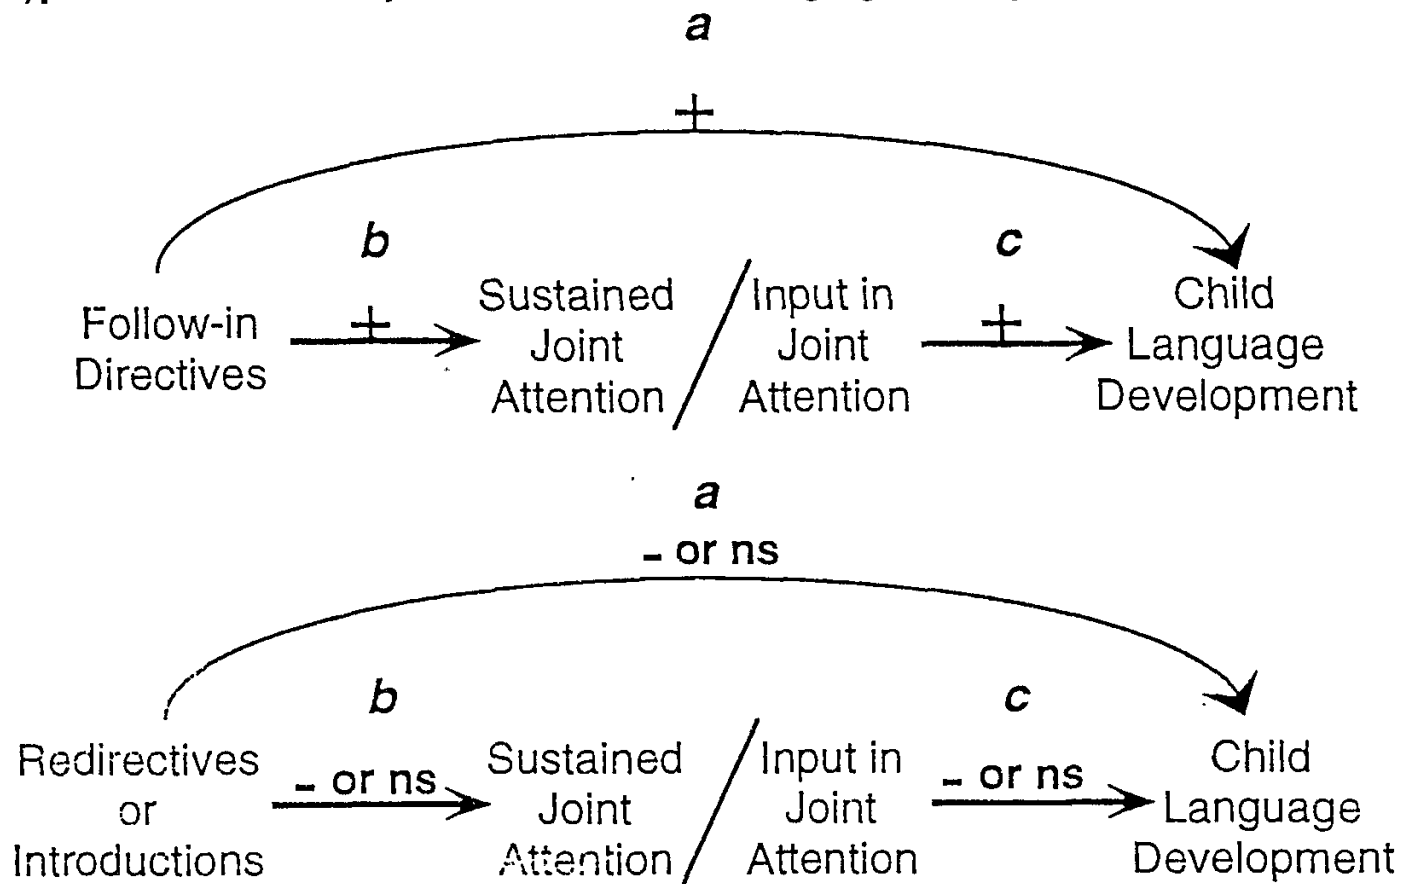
a

+

b

Follow-in Directives

+

Sustained Joint Attention / Input in Joint Attention

c

+

Child Language Development

a

- or ns

b

Redirectives or Introductions

- or ns

Sustained Joint Attention / Input in Joint Attention

c

- or ns

Child Language Development